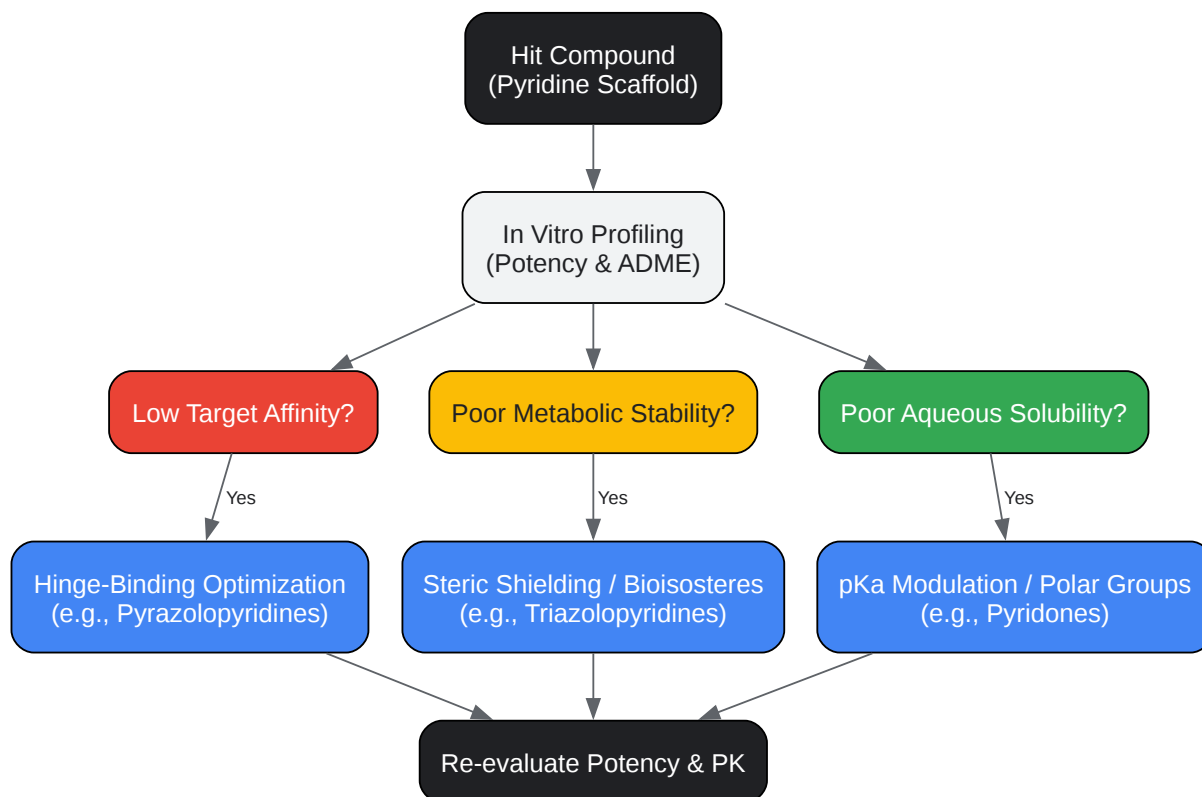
Hit Compound
(Pyridine Scaffold)

In Vitro Profiling
(Potency & ADME)

Low Target Affinity?

Poor Metabolic Stability?

Poor Aqueous Solubility?

Yes

Yes

Yes

Hinge-Binding Optimization
(e.g., Pyrazolopyridines)

Steric Shielding / Bioisosteres
(e.g., Triazolopyridines)

pKa Modulation / Polar Groups
(e.g., Pyridones)

Re-evaluate Potency & PK